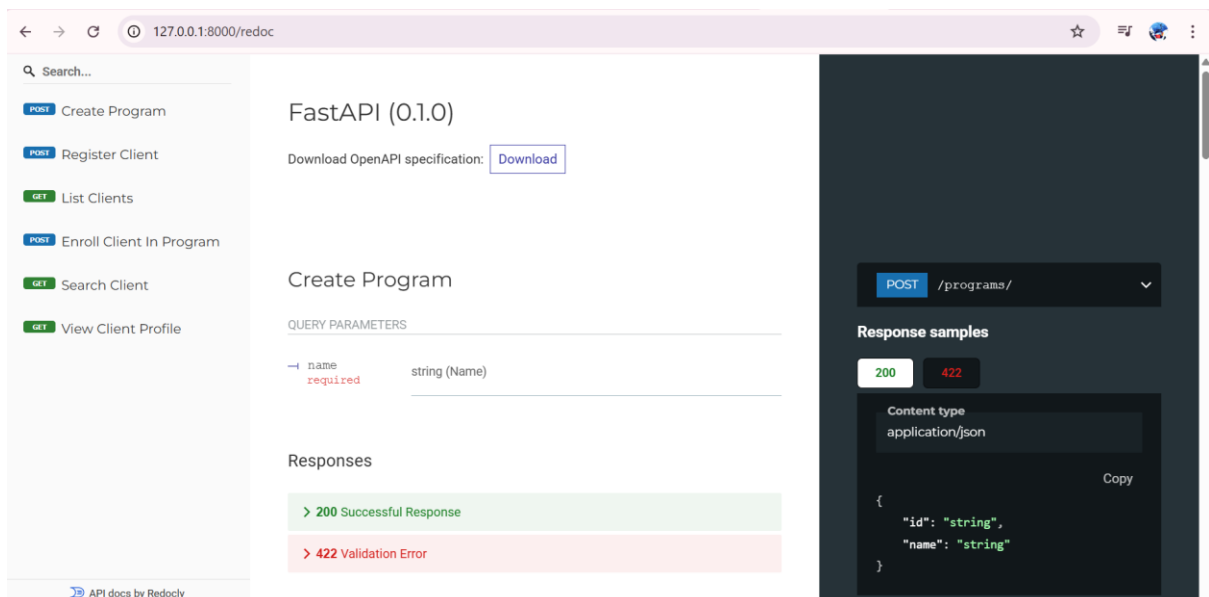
127.0.0.1:8000/redoc

Search...

POST Create Program

POST Register Client

GET List Clients

POST Enroll Client In Program

GET Search Client

GET View Client Profile

API docs by Redocly

FastAPI (0.1.0)

Download OpenAPI specification: Download

Create Program

QUERY PARAMETERS

name required string (Name)

Responses

> 200 Successful Response

> 422 Validation Error

POST /programs/

Response samples

200 422

Content type
application/json

Copy

{
"id": "string",
"name": "string"
}